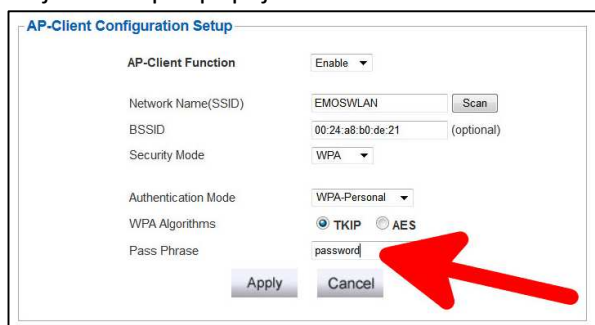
AP-Client Configuration Setup

AP-Client Function Enable

Network Name(SSID) EMOSWLAN Scan
BSSID 00:24:a8:b0:de:21 (optional)
Security Mode WPA

Authentication Mode WPA-Personal
WPA Algorithms TKIP AES
Pass Phrase password

Apply Cancel